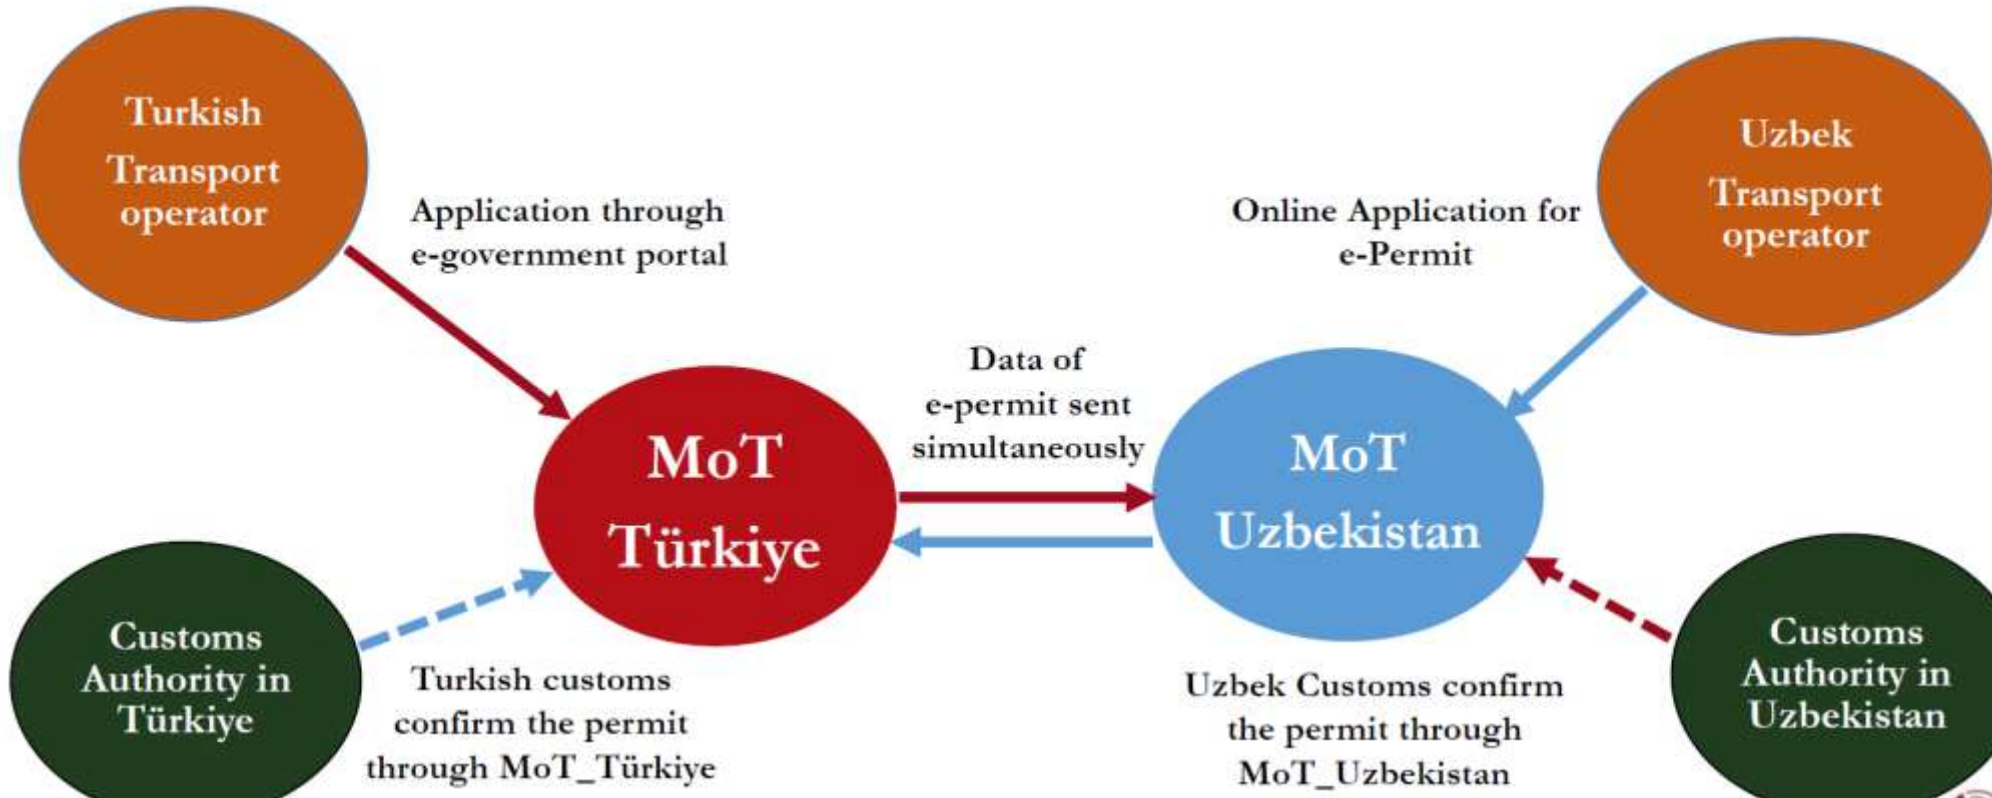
Turkish Transport operator

Application through e-government portal

Online Application for e-Permit

Uzbek Transport operator

Data of e-permit sent simultaneously

MoT Türkiye

MoT Uzbekistan

Customs Authority in Türkiye

Turkish customs confirm the permit through MoT_Türkiye

Uzbek Customs confirm the permit through MoT_Uzbekistan

Customs Authority in Uzbekistan